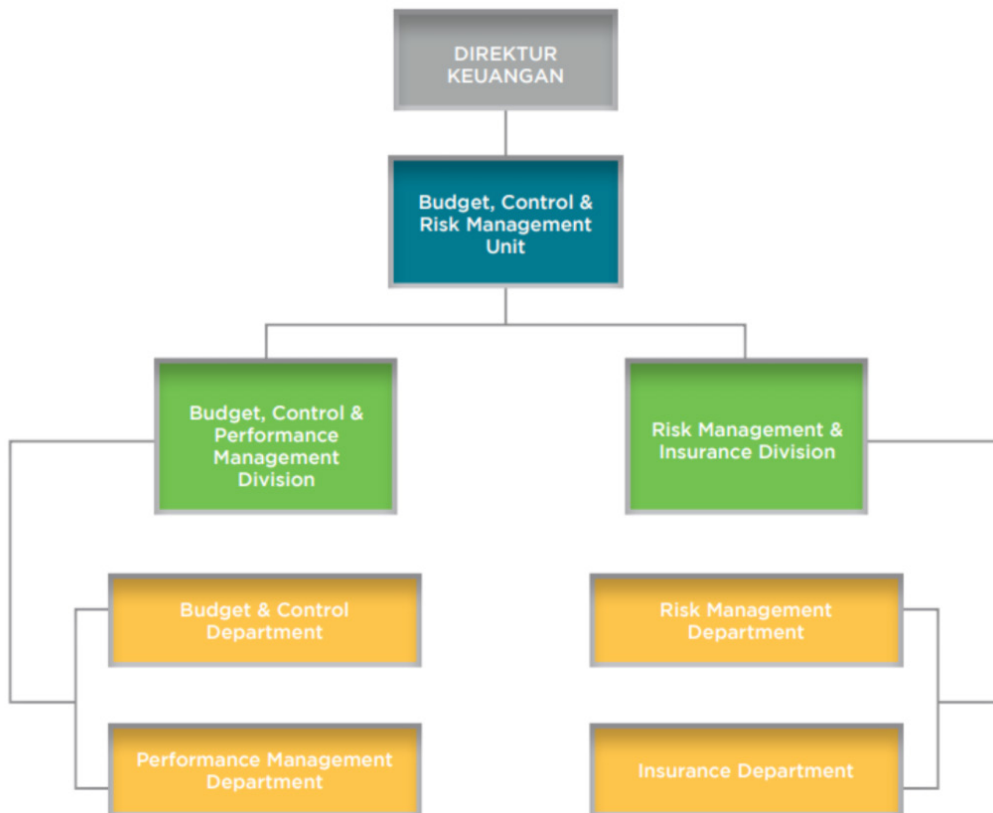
DIREKTUR KEUANGAN

Budget, Control & Risk Management Unit

Budget, Control & Performance Management Division

Risk Management & Insurance Division

Budget & Control Department

Performance Management Department

Risk Management Department

Insurance Department